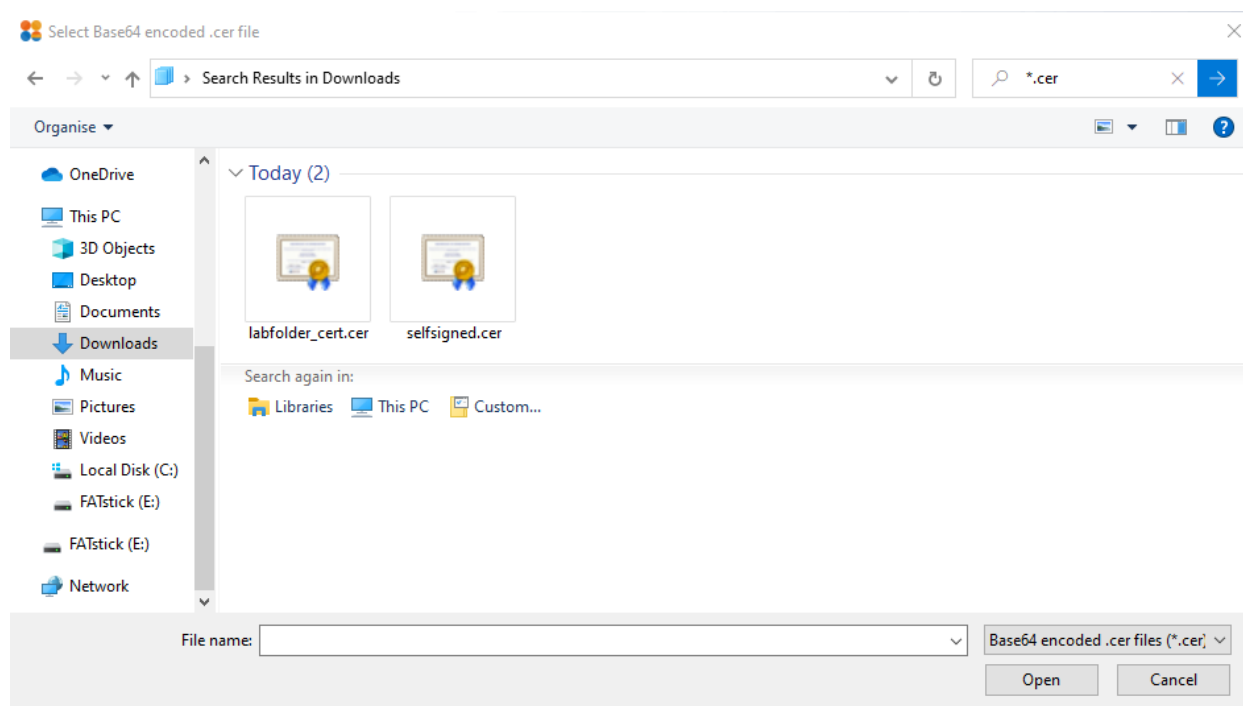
Select Base64 encoded .cer file

› Search Results in Downloads

*.cer

Organise ▾

OneDrive

This PC

3D Objects

Desktop

Documents

Downloads

Music

Pictures

Videos

Local Disk (C:)

FATstick (E:)

FATstick (E:)

Network

Today (2)

labfolder_cert.cer

selfsigned.cer

Search again in:

Libraries

This PC

Custom...

File name:

Base64 encoded .cer files (*.cer)

Open

Cancel